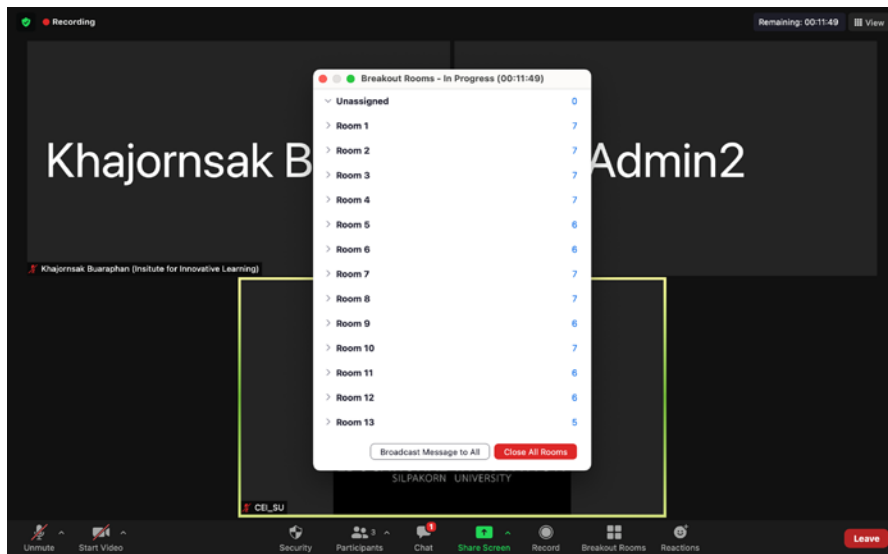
Recording

Remaining: 00:11:49 View

Khajornsak B

Admin2

Khajornsak Buaraphan (Insitute for Innovative Learning)

Breakout Rooms - In Progress (00:11:49)

| | |
|---|---|
| Unassigned | 0 |
| Room 1 | 7 |
| Room 2 | 7 |
| Room 3 | 7 |
| Room 4 | 7 |
| Room 5 | 6 |
| Room 6 | 6 |
| Room 7 | 7 |
| Room 8 | 7 |
| Room 9 | 6 |
| Room 10 | 7 |
| Room 11 | 6 |
| Room 12 | 6 |
| Room 13 | 5 |

Broadcast Message to All

Close All Rooms

SILPAKORN UNIVERSITY

CEI_SU

Unmute Start Video Security Participants 3 Chat 1 Share Screen Record Breakout Rooms Reactions Leave